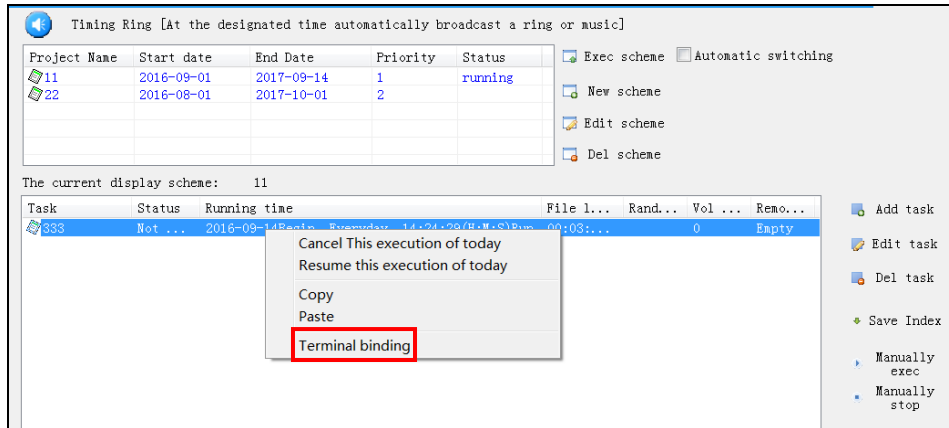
Timing Ring [At the designated time automatically broadcast a ring or music]

| Project Name | Start date | End Date | Priority | Status |
|---|---|---|---|---|
| 11 | 2016-09-01 | 2017-09-14 | 1 | running |
| 22 | 2016-08-01 | 2017-10-01 | 2 | |

Exec scheme
Automatic switching
New scheme
Edit scheme
Del scheme

The current display scheme: 11

| Task | Status | Running time | File l... | Rand... | Vol ... | Remo... |
|---|---|---|---|---|---|---|
| 333 | Not ... | 2016-09-14Begin Everyday 14:24:29(H:M:S)Run | 00:03:... | | 0 | Empty |

Cancel This execution of today
Resume this execution of today
Copy
Paste
Terminal binding

Add task
Edit task
Del task
Save Index
Manually exec
Manually stop